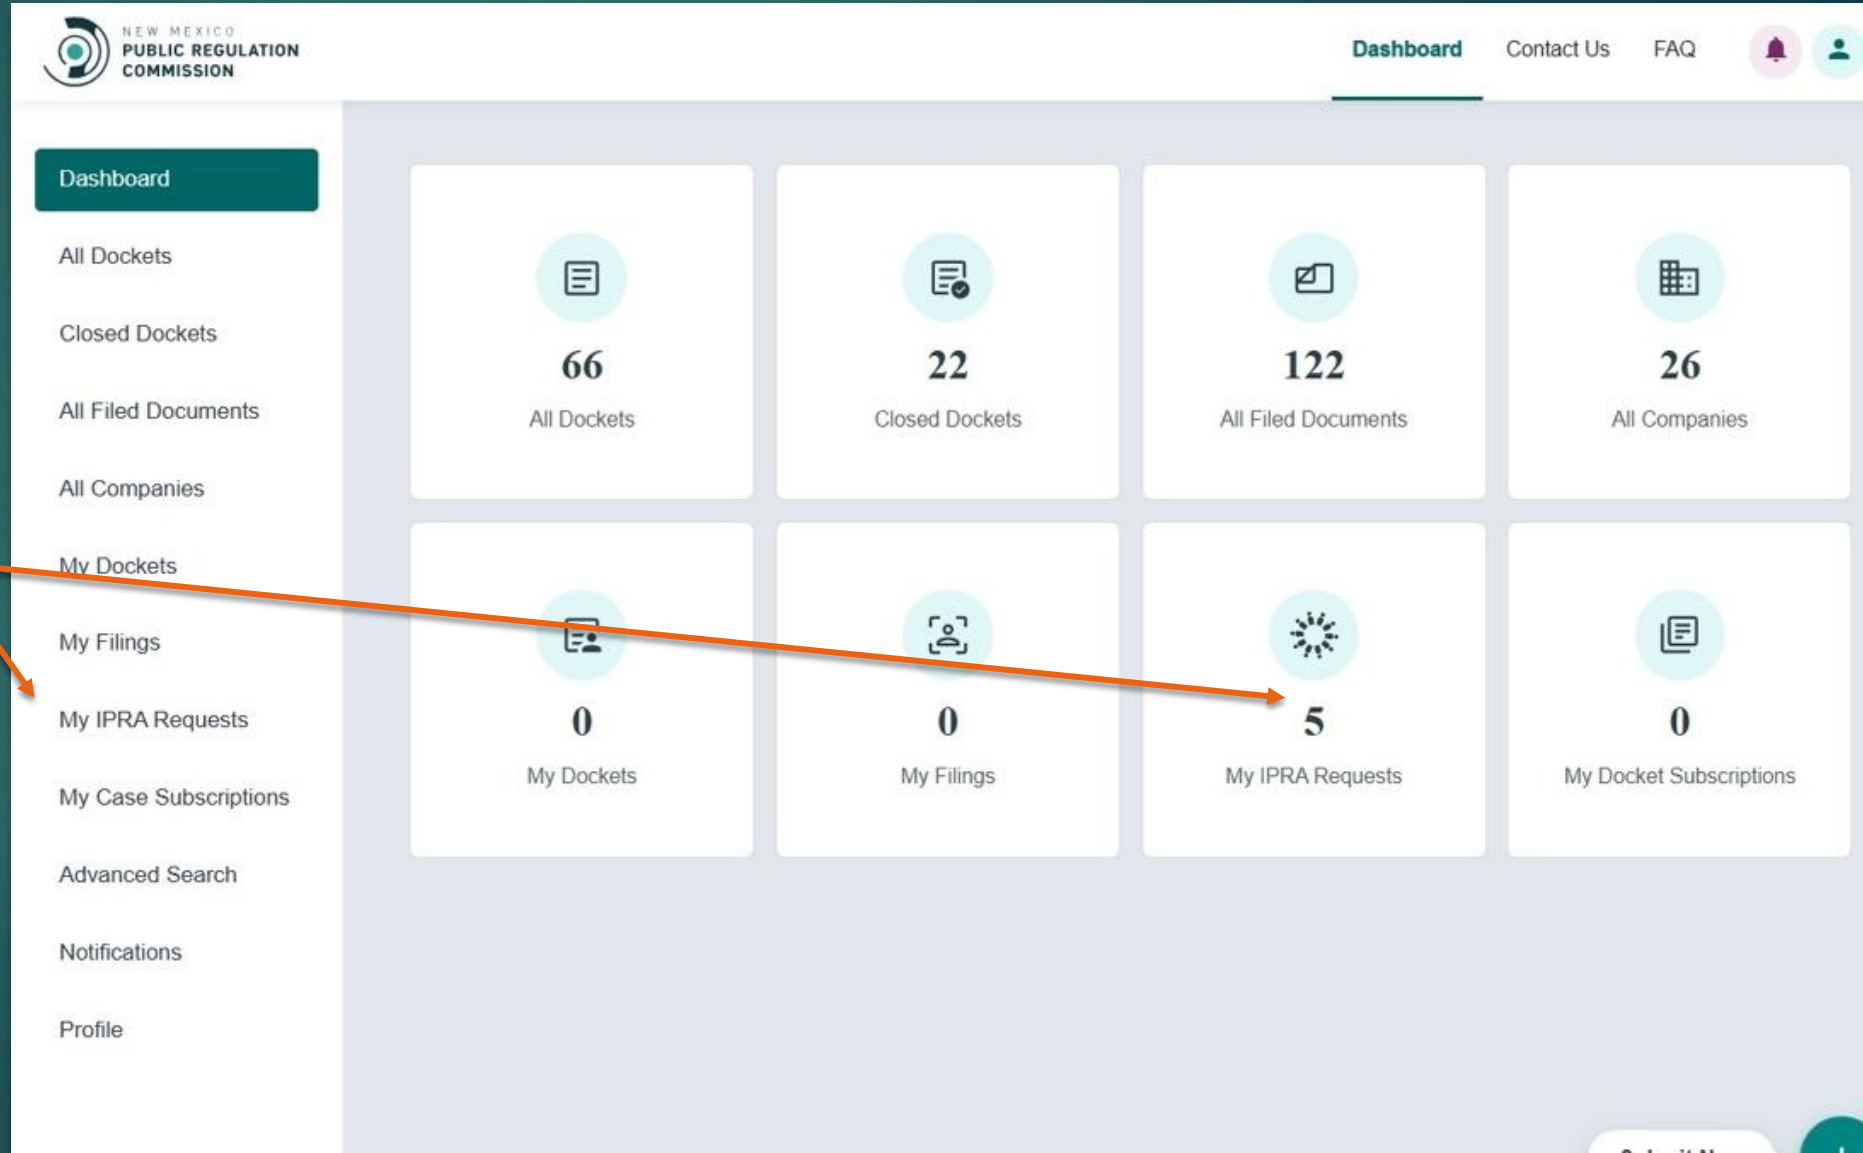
NEW MEXICO
PUBLIC REGULATION
COMMISSION

Dashboard Contact Us FAQ

Dashboard

All Dockets

Closed Dockets

All Filed Documents

All Companies

My Dockets

My Filings

My IPRA Requests

My Case Subscriptions

Advanced Search

Notifications

Profile

66
All Dockets

22
Closed Dockets

122
All Filed Documents

26
All Companies

0
My Dockets

0
My Filings

5
My IPRA Requests

0
My Docket Subscriptions

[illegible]